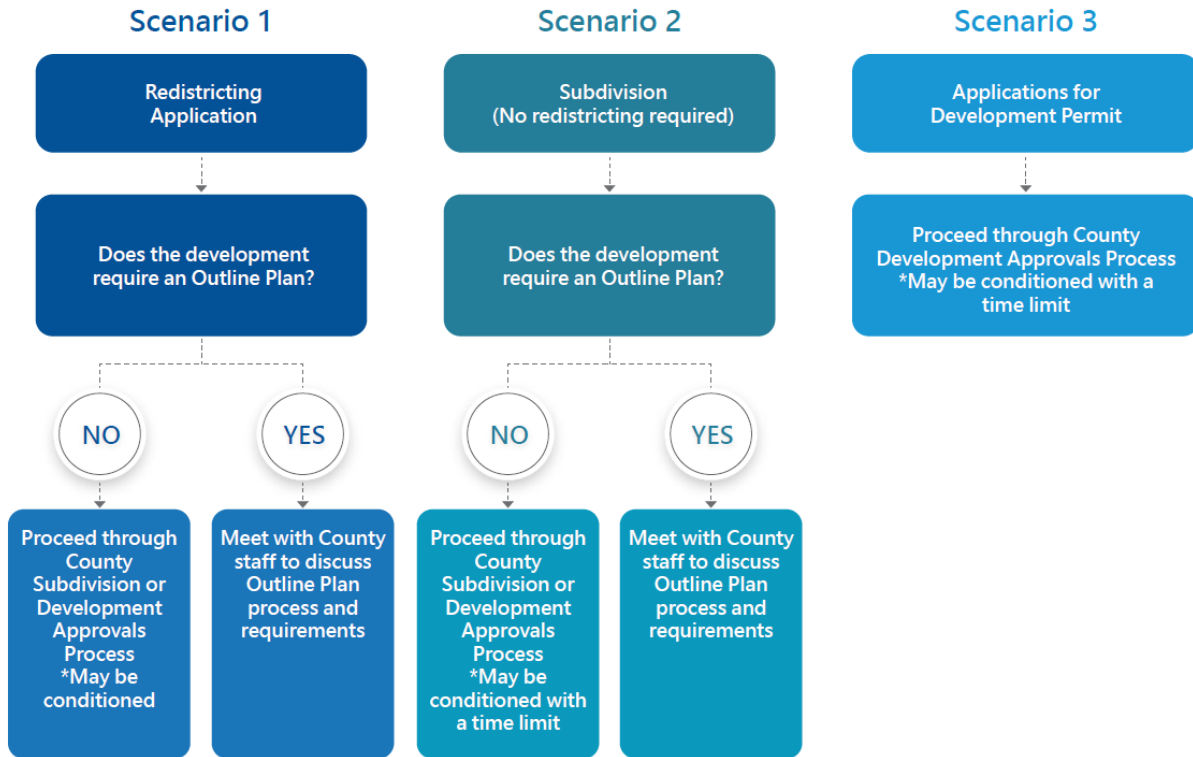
Scenario 1

Redistricting Application

Does the development require an Outline Plan?

NO

YES

Proceed through County Subdivision or Development Approvals Process *May be conditioned

Meet with County staff to discuss Outline Plan process and requirements

Scenario 2

Subdivision (No redistricting required)

Does the development require an Outline Plan?

NO

YES

Proceed through County Subdivision or Development Approvals Process *May be conditioned with a time limit

Meet with County staff to discuss Outline Plan process and requirements

Scenario 3

Applications for Development Permit

Proceed through County Development Approvals Process *May be conditioned with a time limit